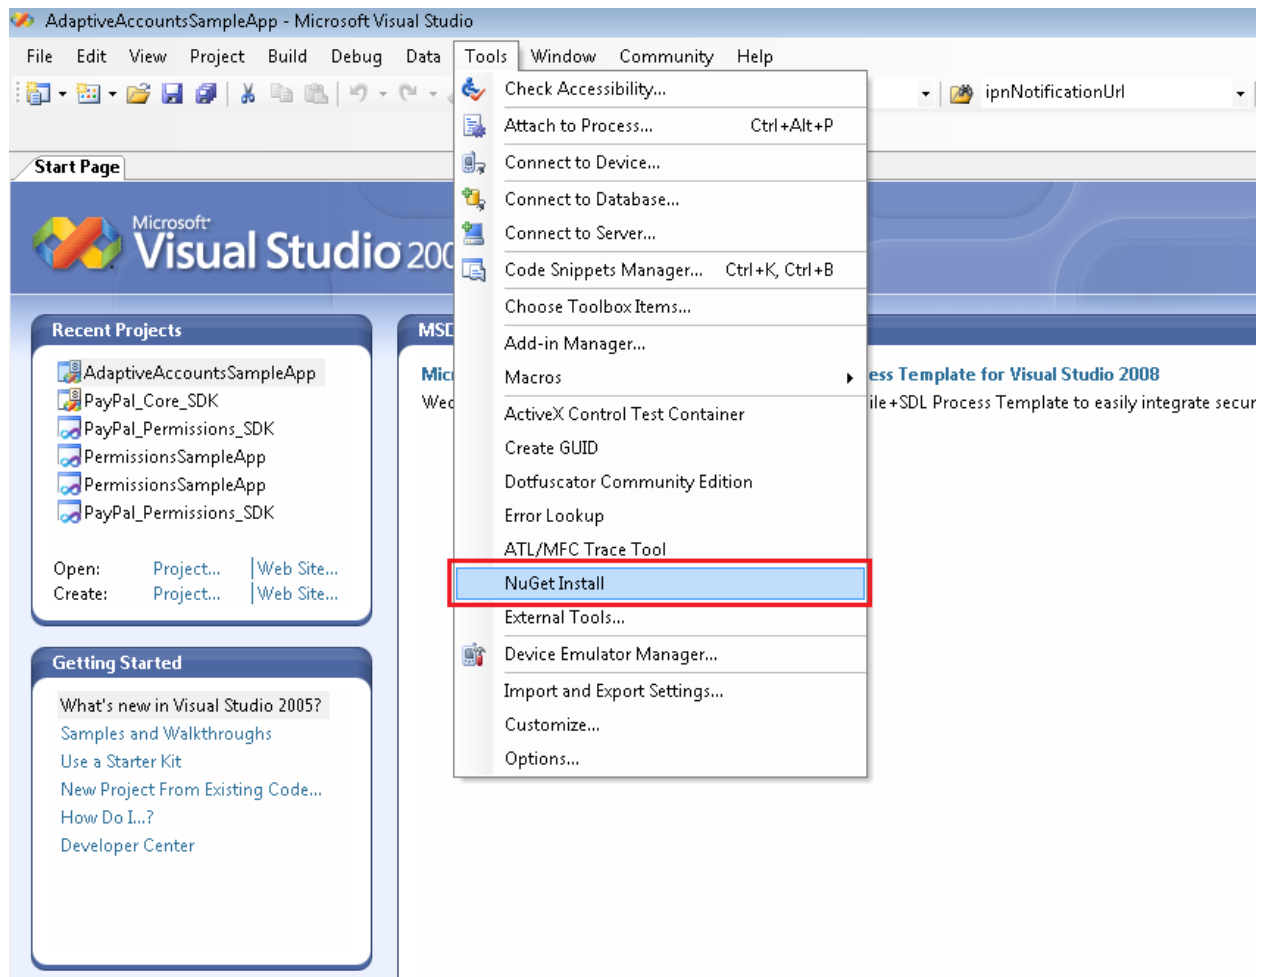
AdaptiveAccountsSampleApp - Microsoft Visual Studio

File Edit View Project Build Debug Data Tools Window Community Help

ipnNotificationUrl

Start Page

Microsoft Visual Studio 200

Recent Projects

AdaptiveAccountsSampleApp
PayPal_Core_SDK
PayPal_Permissions_SDK
PermissionsSampleApp
PermissionsSampleApp
PayPal_Permissions_SDK

Open: Project... | Web Site...
Create: Project... | Web Site...

Getting Started

What's new in Visual Studio 2005?
Samples and Walkthroughs
Use a Starter Kit
New Project From Existing Code...
How Do I...?
Developer Center

MSD

Mic
Wed

ess Template for Visual Studio 2008
ile+SDL Process Template to easily integrate secur

Check Accessibility...
Attach to Process... Ctrl+Alt+P
Connect to Device...
Connect to Database...
Connect to Server...
Code Snippets Manager... Ctrl+K, Ctrl+B
Choose Toolbox Items...
Add-in Manager...
Macros
ActiveX Control Test Container
Create GUID
Dotfuscator Community Edition
Error Lookup
ATL/MFC Trace Tool
NuGet Install
External Tools...
Device Emulator Manager...
Import and Export Settings...
Customize...
Options...